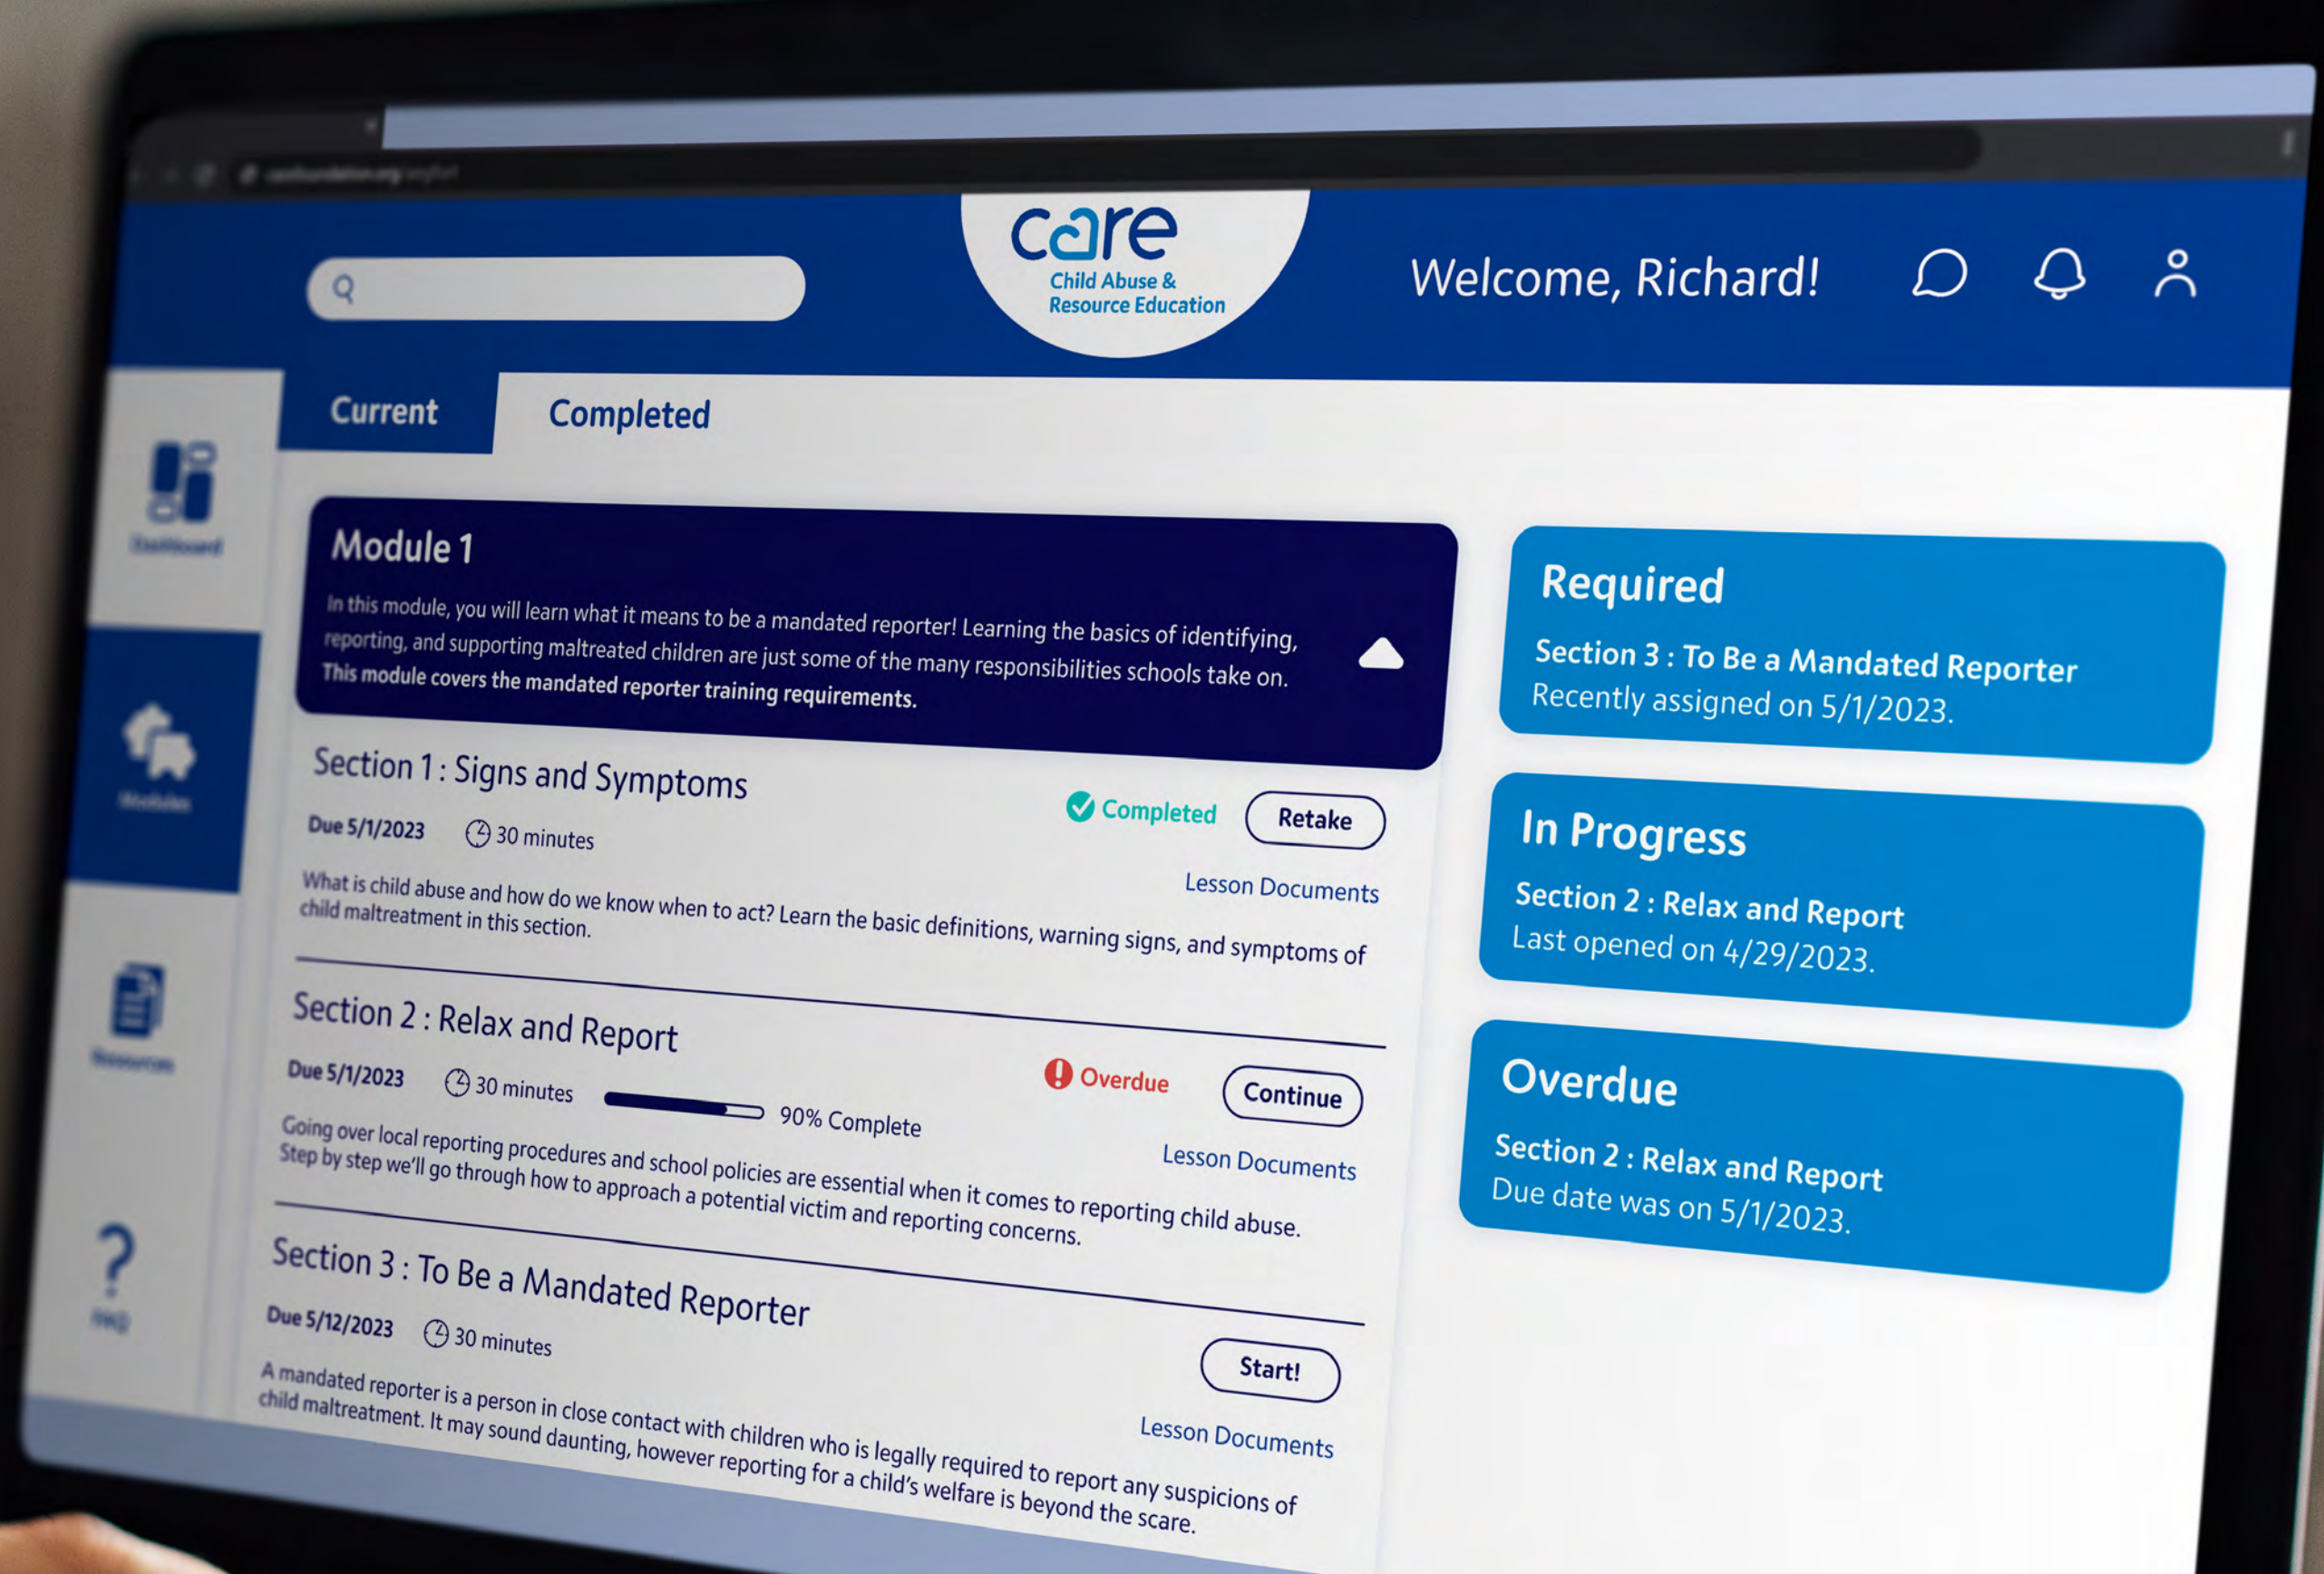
care
Child Abuse & Resource Education

Welcome, Richard!

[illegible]

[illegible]

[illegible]

FAQ

Current

Completed

Module 1

In this module, you will learn what it means to be a mandated reporter! Learning the basics of identifying, reporting, and supporting maltreated children are just some of the many responsibilities schools take on. This module covers the mandated reporter training requirements.

Section 1 : Signs and Symptoms

Completed

Retake

Due 5/1/2023

30 minutes

Lesson Documents

What is child abuse and how do we know when to act? Learn the basic definitions, warning signs, and symptoms of child maltreatment in this section.

Section 2 : Relax and Report

Overdue

Continue

Due 5/1/2023

30 minutes

90% Complete

Lesson Documents

Going over local reporting procedures and school policies are essential when it comes to reporting child abuse. Step by step we'll go through how to approach a potential victim and reporting concerns.

Section 3 : To Be a Mandated Reporter

Due 5/12/2023

30 minutes

Start!

Lesson Documents

A mandated reporter is a person in close contact with children who is legally required to report any suspicions of child maltreatment. It may sound daunting, however reporting for a child's welfare is beyond the scare.

Required

Section 3 : To Be a Mandated Reporter
Recently assigned on 5/1/2023.

In Progress

Section 2 : Relax and Report
Last opened on 4/29/2023.

Overdue

Section 2 : Relax and Report
Due date was on 5/1/2023.